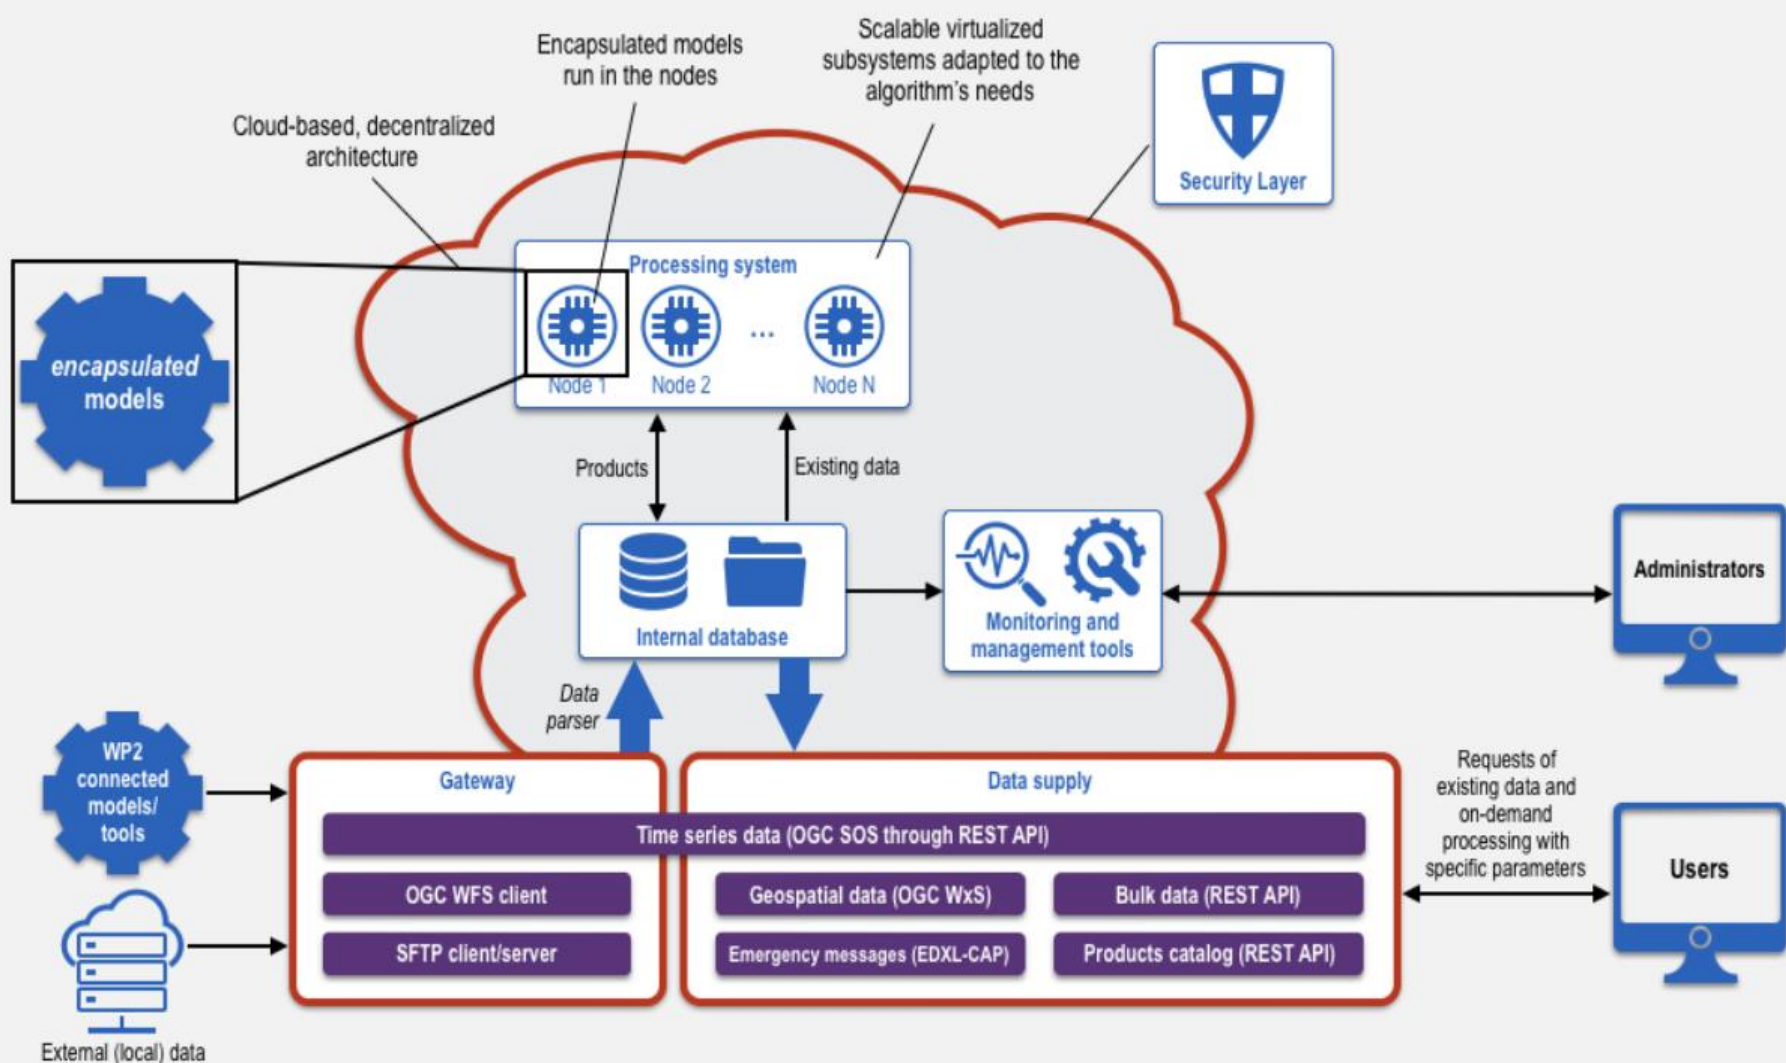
Encapsulated models run in the nodes

Scalable virtualized subsystems adapted to the algorithm's needs

Cloud-based, decentralized architecture

Security Layer

encapsulated models

Processing system

Node 1

Node 2

...

Node N

Products

Existing data

Internal database

Monitoring and management tools

Administrators

Data parser

WP2 connected models/ tools

Gateway

Data supply

Requests of existing data and on-demand processing with specific parameters

Time series data (OGC SOS through REST API)

OGC WFS client

Geospatial data (OGC WxS)

Bulk data (REST API)

Users

SFTP client/server

Emergency messages (EDXL-CAP)

Products catalog (REST API)

External (local) data